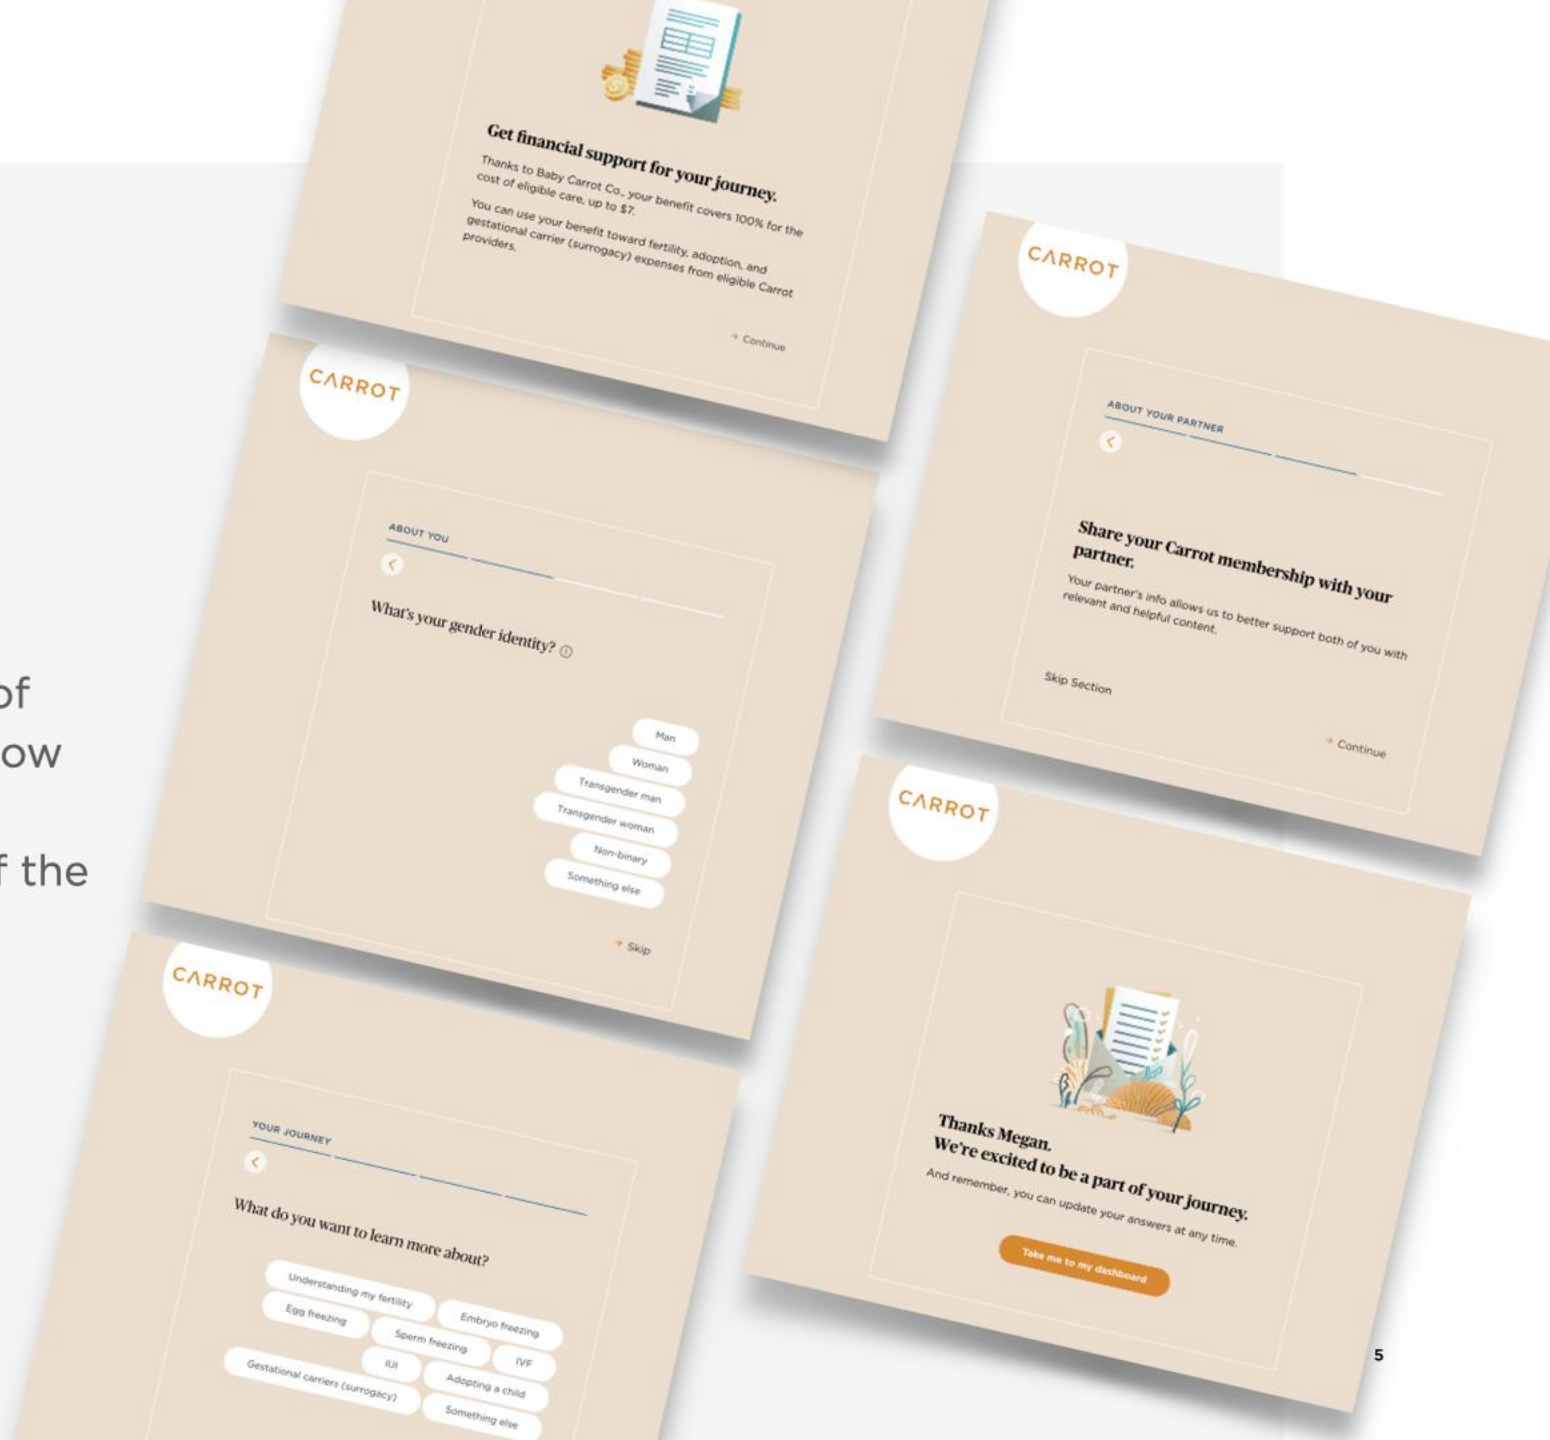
of
ow
f the

Get financial support for your journey.

Thanks to Baby Carrot Co., your benefit covers 100% for the cost of eligible care, up to $7.

You can use your benefit toward fertility, adoption, and gestational carrier (surrogacy) expenses from eligible Carrot providers.

→ Continue

CARROT

ABOUT YOU

What's your gender identity?

Man
Woman
Transgender man
Transgender woman
Non-binary
Something else

→ Skip

CARROT

YOUR JOURNEY

What do you want to learn more about?

Understanding my fertility
Embryo freezing
Egg freezing
Sperm freezing
IVF
IUI
Gestational carriers (surrogacy)
Adopting a child
Something else

CARROT

ABOUT YOUR PARTNER

Share your Carrot membership with your partner.

Your partner's info allows us to better support both of you with relevant and helpful content.

Skip Section

→ Continue

CARROT

Thanks Megan.
We're excited to be a part of your journey.

And remember, you can update your answers at any time.

Take me to my dashboard

5